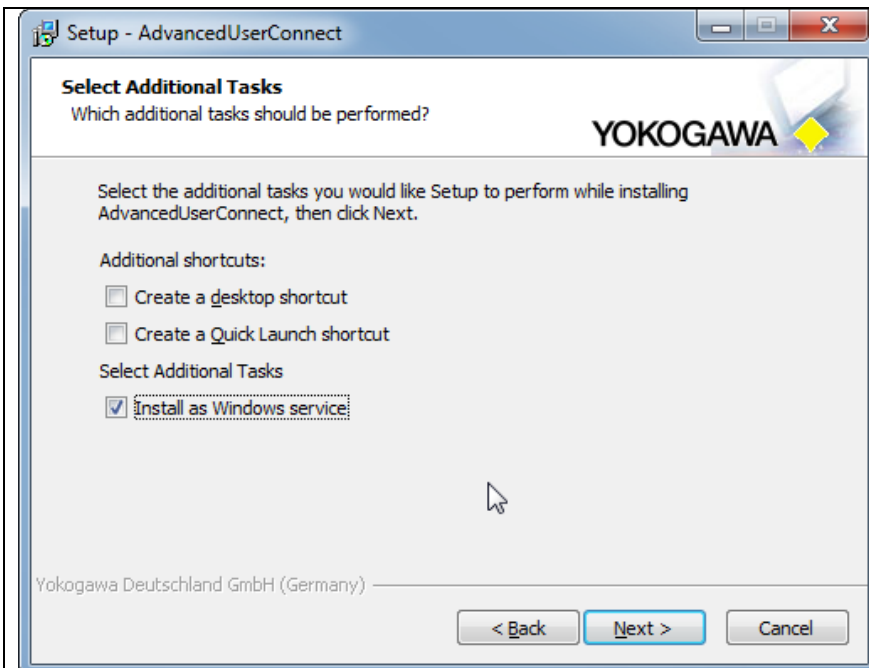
Setup - AdvancedUserConnect

Select Additional Tasks
Which additional tasks should be performed?

YOKOGAWA

Select the additional tasks you would like Setup to perform while installing AdvancedUserConnect, then click Next.

Additional shortcuts:

Create a desktop shortcut

Create a Quick Launch shortcut

Select Additional Tasks

Install as Windows service

Yokogawa Deutschland GmbH (Germany)

< Back

Next >

Cancel